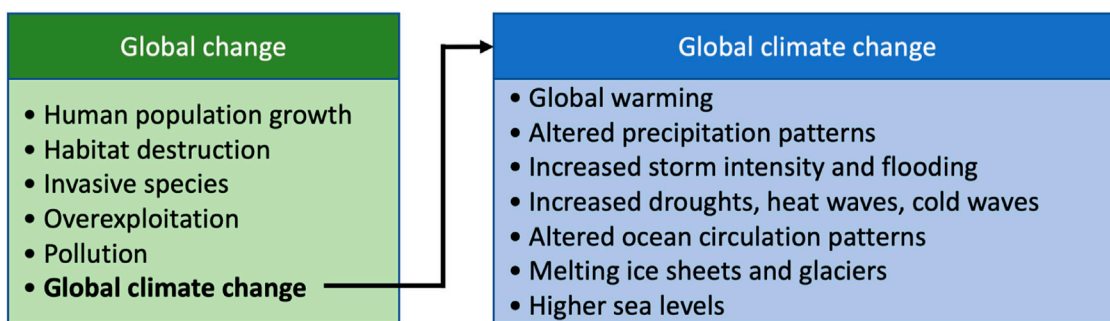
Global change

- Human population growth
- Habitat destruction
- Invasive species
- Overexploitation
- Pollution
- **Global climate change**

Global climate change

- Global warming
- Altered precipitation patterns
- Increased storm intensity and flooding
- Increased droughts, heat waves, cold waves
- Altered ocean circulation patterns
- Melting ice sheets and glaciers
- Higher sea levels